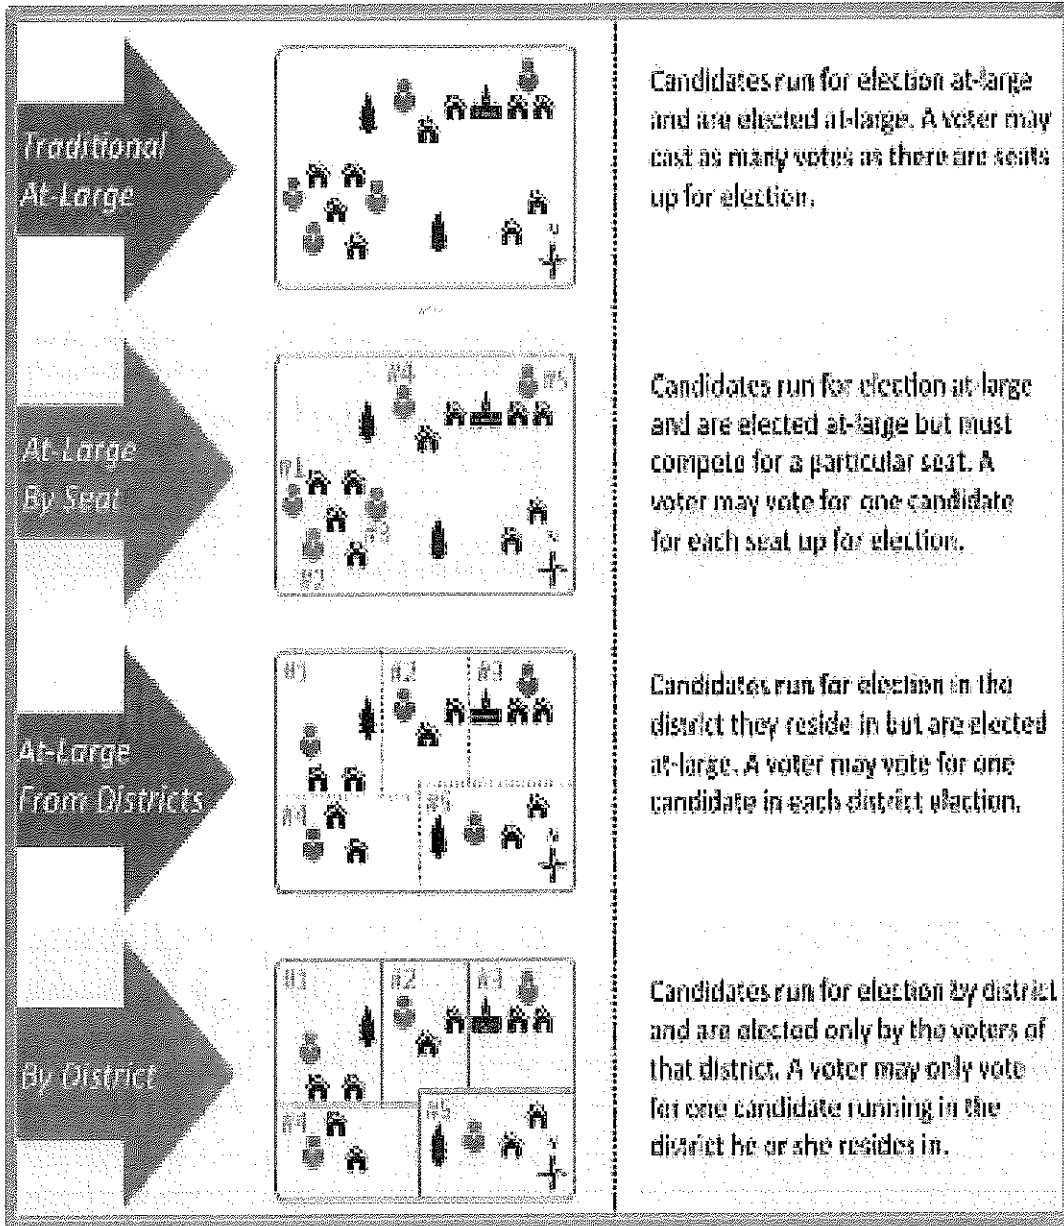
Traditional At-Large

Candidates run for election at-large and are elected at-large. A voter may cast as many votes as there are seats up for election.

At-Large By Seat

#4 #5 #1 #3 #2

Candidates run for election at-large and are elected at-large but must compete for a particular seat. A voter may vote for one candidate for each seat up for election.

At-Large From Districts

#1 #2 #3 #4 #5

Candidates run for election in the district they reside in but are elected at-large. A voter may vote for one candidate in each district election.

By District

#1 #2 #3 #4 #5

Candidates run for election by district and are elected only by the voters of that district. A voter may only vote for one candidate running in the district he or she resides in.